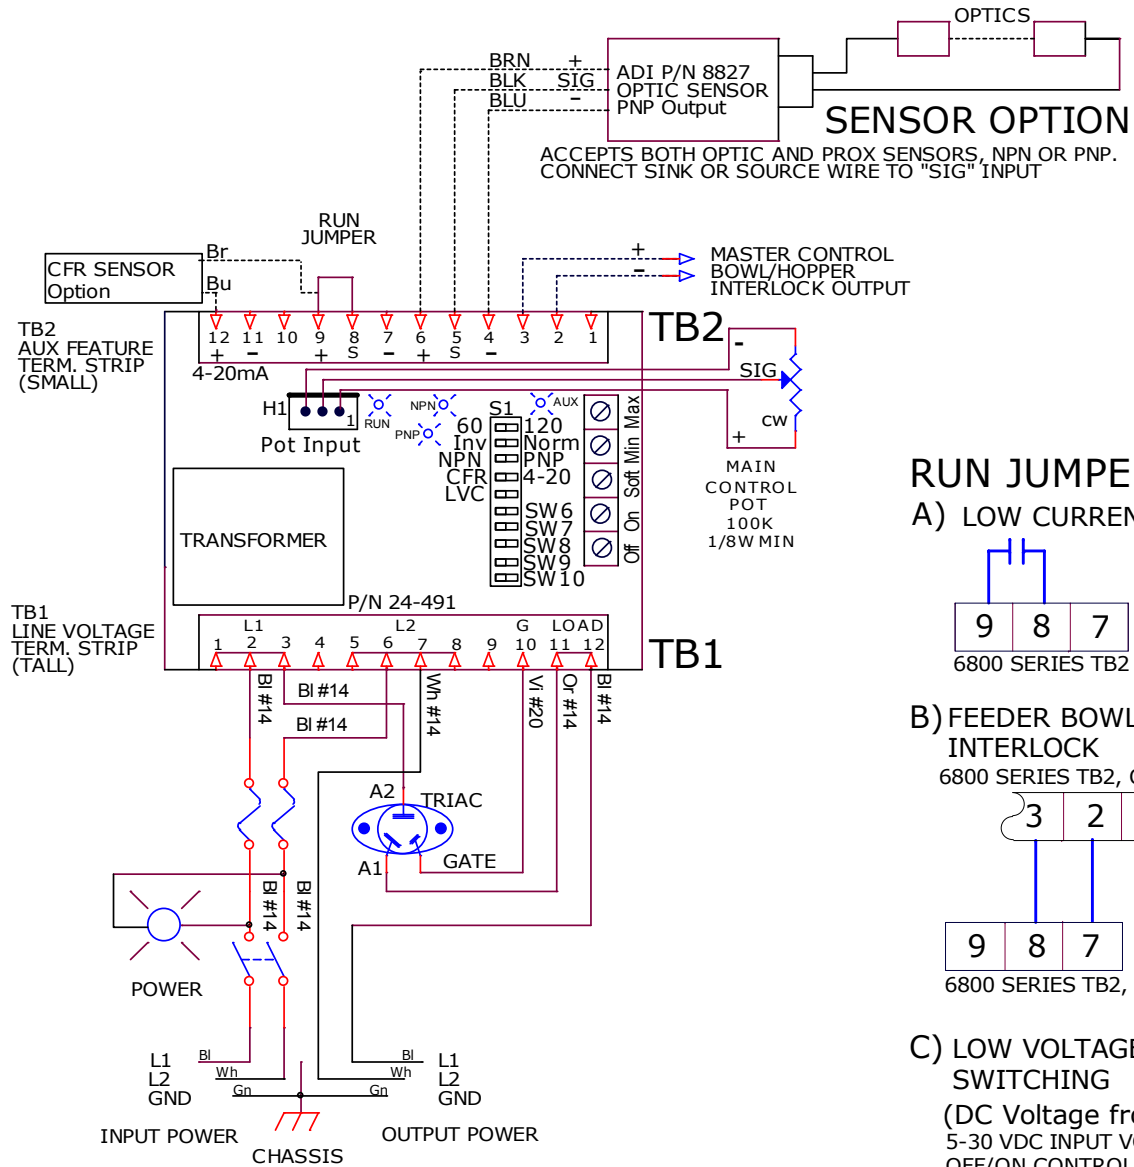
OPTICS

BRN +
BLK SIG
BLU −

ADI P/N 8827
OPTIC SENSOR
PNP Output

SENSOR OPTION

ACCEPTS BOTH OPTIC AND PROX SENSORS, NPN OR PNP.
CONNECT SINK OR SOURCE WIRE TO "SIG" INPUT

RUN
JUMPER

CFR SENSOR
Option

Br
Bu

+
−

MASTER CONTROL
BOWL/HOPPER
INTERLOCK OUTPUT

TB2
AUX FEATURE
TERM. STRIP
(SMALL)

12 11 10 9 8 7 6 5 4 3 2 1
+ − + S − + S −

4-20mA

TB2

−
SIG
CW
+

H1
1
Pot Input

RUN
NPN
PNP
AUX

S1
60 120
Inv Norm
NPN PNP
CFR 4-20
LVC
SW6
SW7
SW8
SW9
SW10

Max
Min
Soft
On
Off

MAIN
CONTROL
POT
100K
1/8W MIN

TRANSFORMER

P/N 24-491

TB1
LINE VOLTAGE
TERM. STRIP
(TALL)

L1 L2 G LOAD
1 2 3 4 5 6 7 8 9 10 11 12

TB1

Bl #14
Bl #14
Bl #14
Wh #14
Vi #20
Or #14
Bl #14

A2
TRIAC
A1
GATE

Bl #14
Bl #14

POWER

L1
L2
GND
Bl
Wh
Gn

INPUT POWER

CHASSIS

Bl
Wh
Gn
L1
L2
GND

OUTPUT POWER

RUN JUMPE
A) LOW CURREN

9 8 7
6800 SERIES TB2

B) FEEDER BOWL
INTERLOCK
6800 SERIES TB2, (

3 2

9 8 7
6800 SERIES TB2,

C) LOW VOLTAG
SWITCHING
(DC Voltage fr
5-30 VDC INPUT V
OFF/ON CONTROL